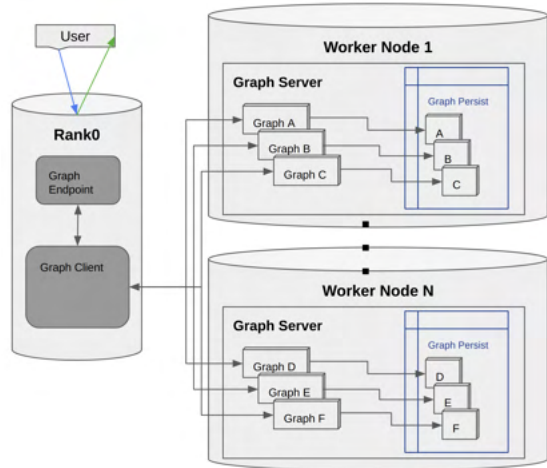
User

Rank0

Graph Endpoint

Graph Client

Worker Node 1

Graph Server

Graph A

Graph B

Graph C

Graph Persist

A

B

C

Worker Node N

Graph Server

Graph D

Graph E

Graph F

Graph Persist

D

E

F